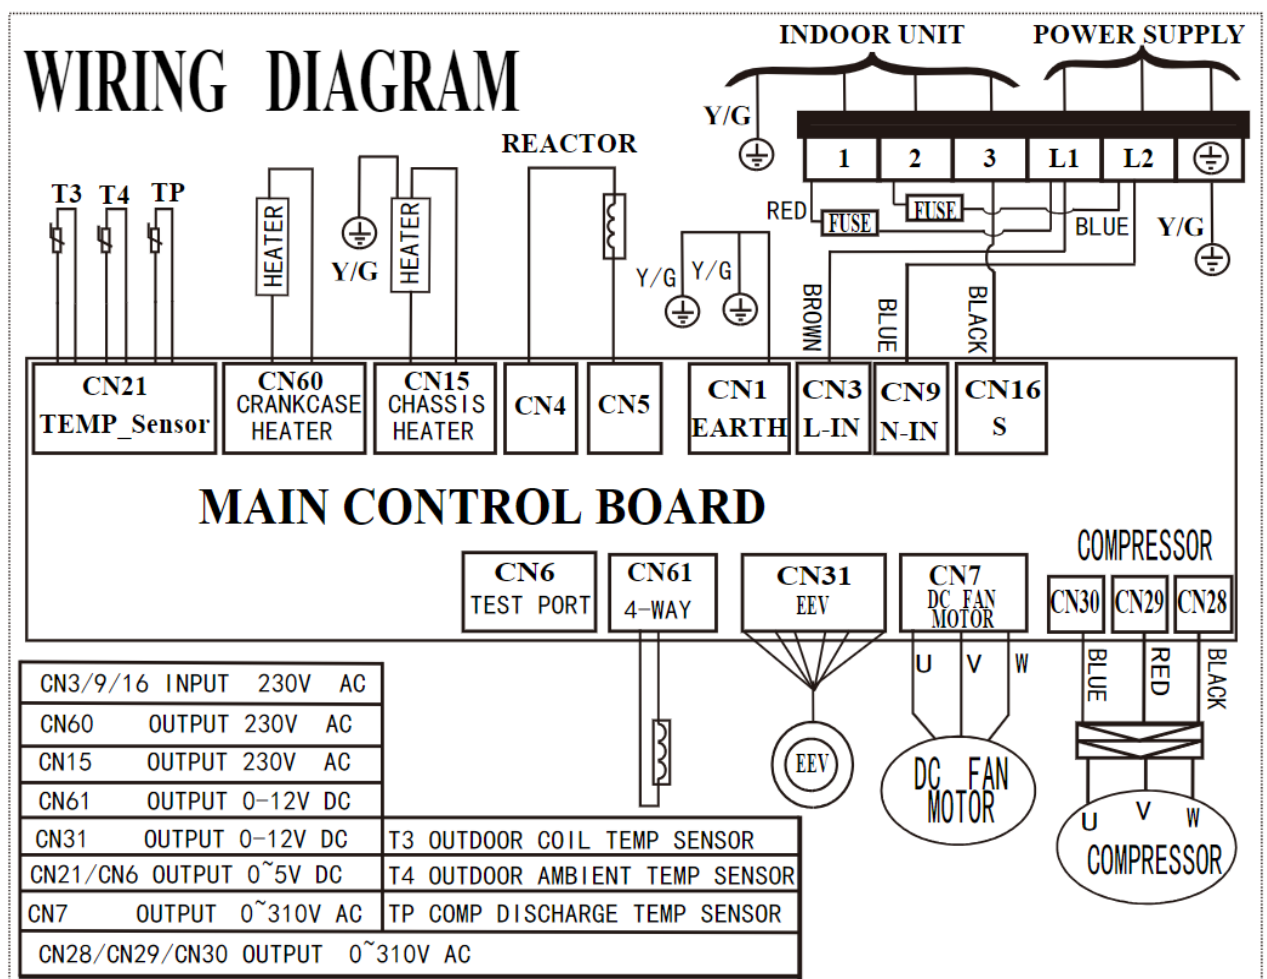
WIRING DIAGRAM

INDOOR UNIT
POWER SUPPLY

Y/G
1 2 3 L1 L2
RED FUSE FUSE BLUE Y/G
REACTOR
T3 T4 TP
HEATER
HEATER
Y/G
Y/G Y/G
BROWN BLUE BLACK

CN21 TEMP_Sensor
CN60 CRANKCASE HEATER
CN15 CHASSIS HEATER
CN4
CN5
CN1 EARTH
CN3 L-IN
CN9 N-IN
CN16 S

MAIN CONTROL BOARD

CN6 TEST PORT
CN61 4-WAY
CN31 EEV
CN7 DC FAN MOTOR
COMPRESSOR
CN30 CN29 CN28
U V W
BLUE RED BLACK
EEV
DC FAN MOTOR
U V W
COMPRESSOR

| CN3/9/16 INPUT 230V AC | |
|---|---|
| CN60 OUTPUT 230V AC | |
| CN15 OUTPUT 230V AC | |
| CN61 OUTPUT 0-12V DC | |
| CN31 OUTPUT 0-12V DC | T3 OUTDOOR COIL TEMP SENSOR |
| CN21/CN6 OUTPUT 0~5V DC | T4 OUTDOOR AMBIENT TEMP SENSOR |
| CN7 OUTPUT 0~310V AC | TP COMP DISCHARGE TEMP SENSOR |
| CN28/CN29/CN30 OUTPUT 0~310V AC | |